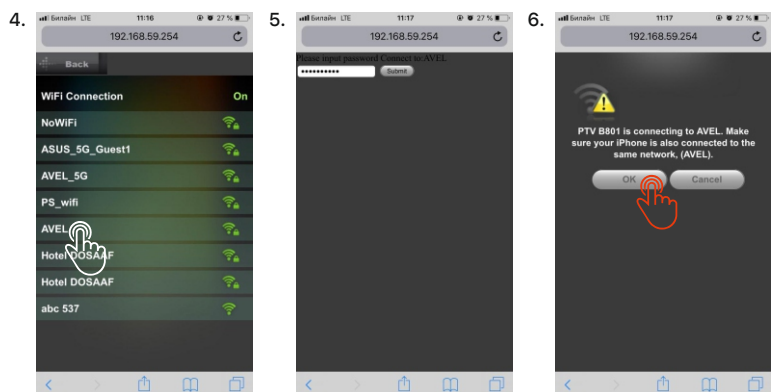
4.

Билайн LTE 11:16 27 %

192.168.59.254

Back

WiFi Connection On

NoWiFi

ASUS_5G_Guest1

AVEL_5G

PS_wifi

AVEL

Hotel DOSAAF

Hotel DOSAAF

abc 537

5.

Билайн LTE 11:17 27 %

192.168.59.254

Please input password Connect to AVEL

•••••••••• Submit

6.

Билайн LTE 11:17 27 %

192.168.59.254

PTV B801 is connecting to AVEL. Make sure your iPhone is also connected to the same network, (AVEL).

OK Cancel